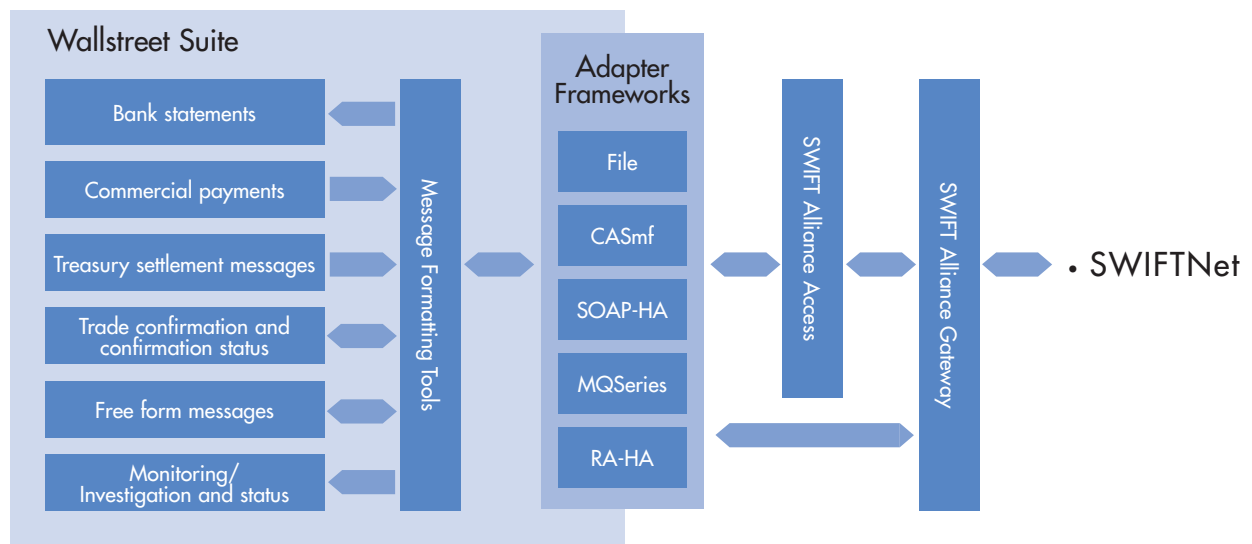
Wallstreet Suite

Bank statements

Commercial payments

Treasury settlement messages

Trade confirmation and confirmation status

Free form messages

Monitoring/ Investigation and status

Message Formatting Tools

Adapter Frameworks

File

CASmf

SOAP-HA

MQSeries

RA-HA

SWIFT Alliance Access

SWIFT Alliance Gateway

• SWIFTNet